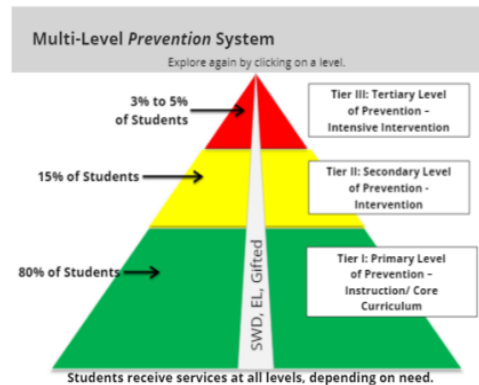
Multi-Level *Prevention* System

Explore again by clicking on a level.

3% to 5% of Students

Tier III: Tertiary Level of Prevention – Intensive Intervention

15% of Students

Tier II: Secondary Level of Prevention - Intervention

80% of Students

SWD, EL, Gifted

Tier I: Primary Level of Prevention – Instruction/ Core Curriculum

Students receive services at all levels, depending on need.